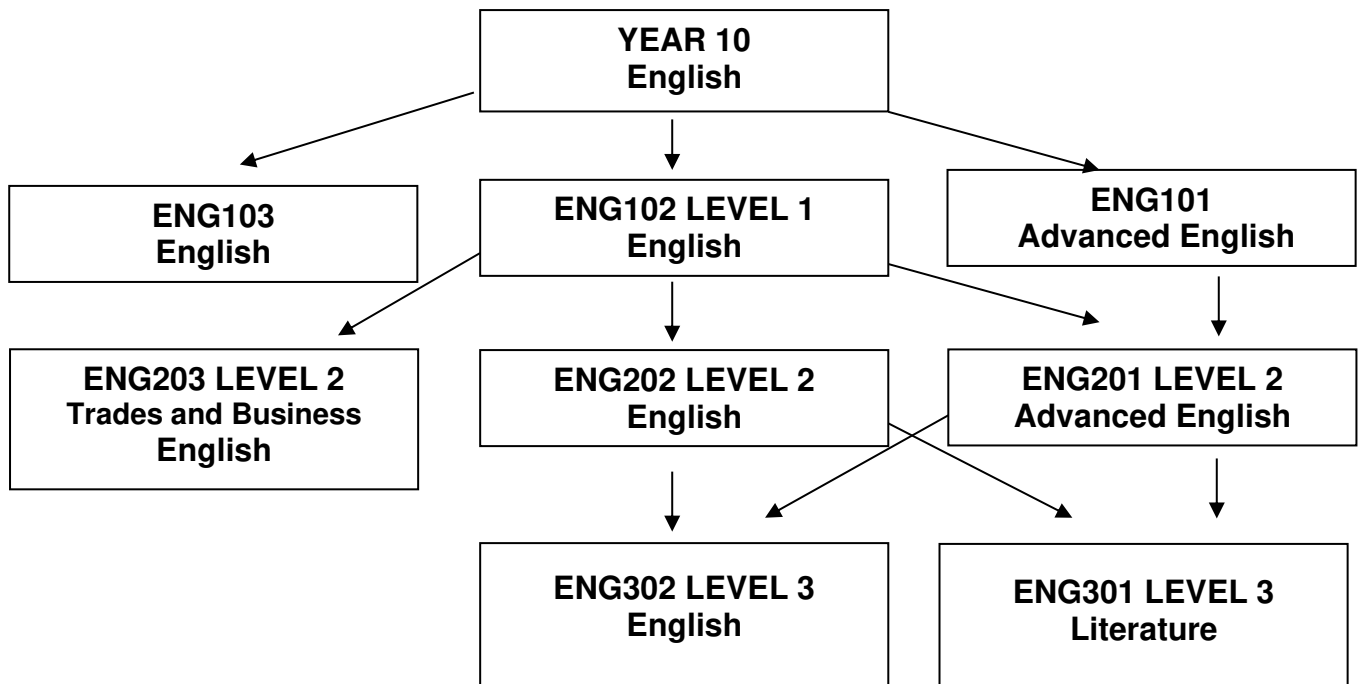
YEAR 10
English

ENG103
English

ENG102 LEVEL 1
English

ENG101
Advanced English

ENG203 LEVEL 2
Trades and Business
English

ENG202 LEVEL 2
English

ENG201 LEVEL 2
Advanced English

ENG302 LEVEL 3
English

ENG301 LEVEL 3
Literature